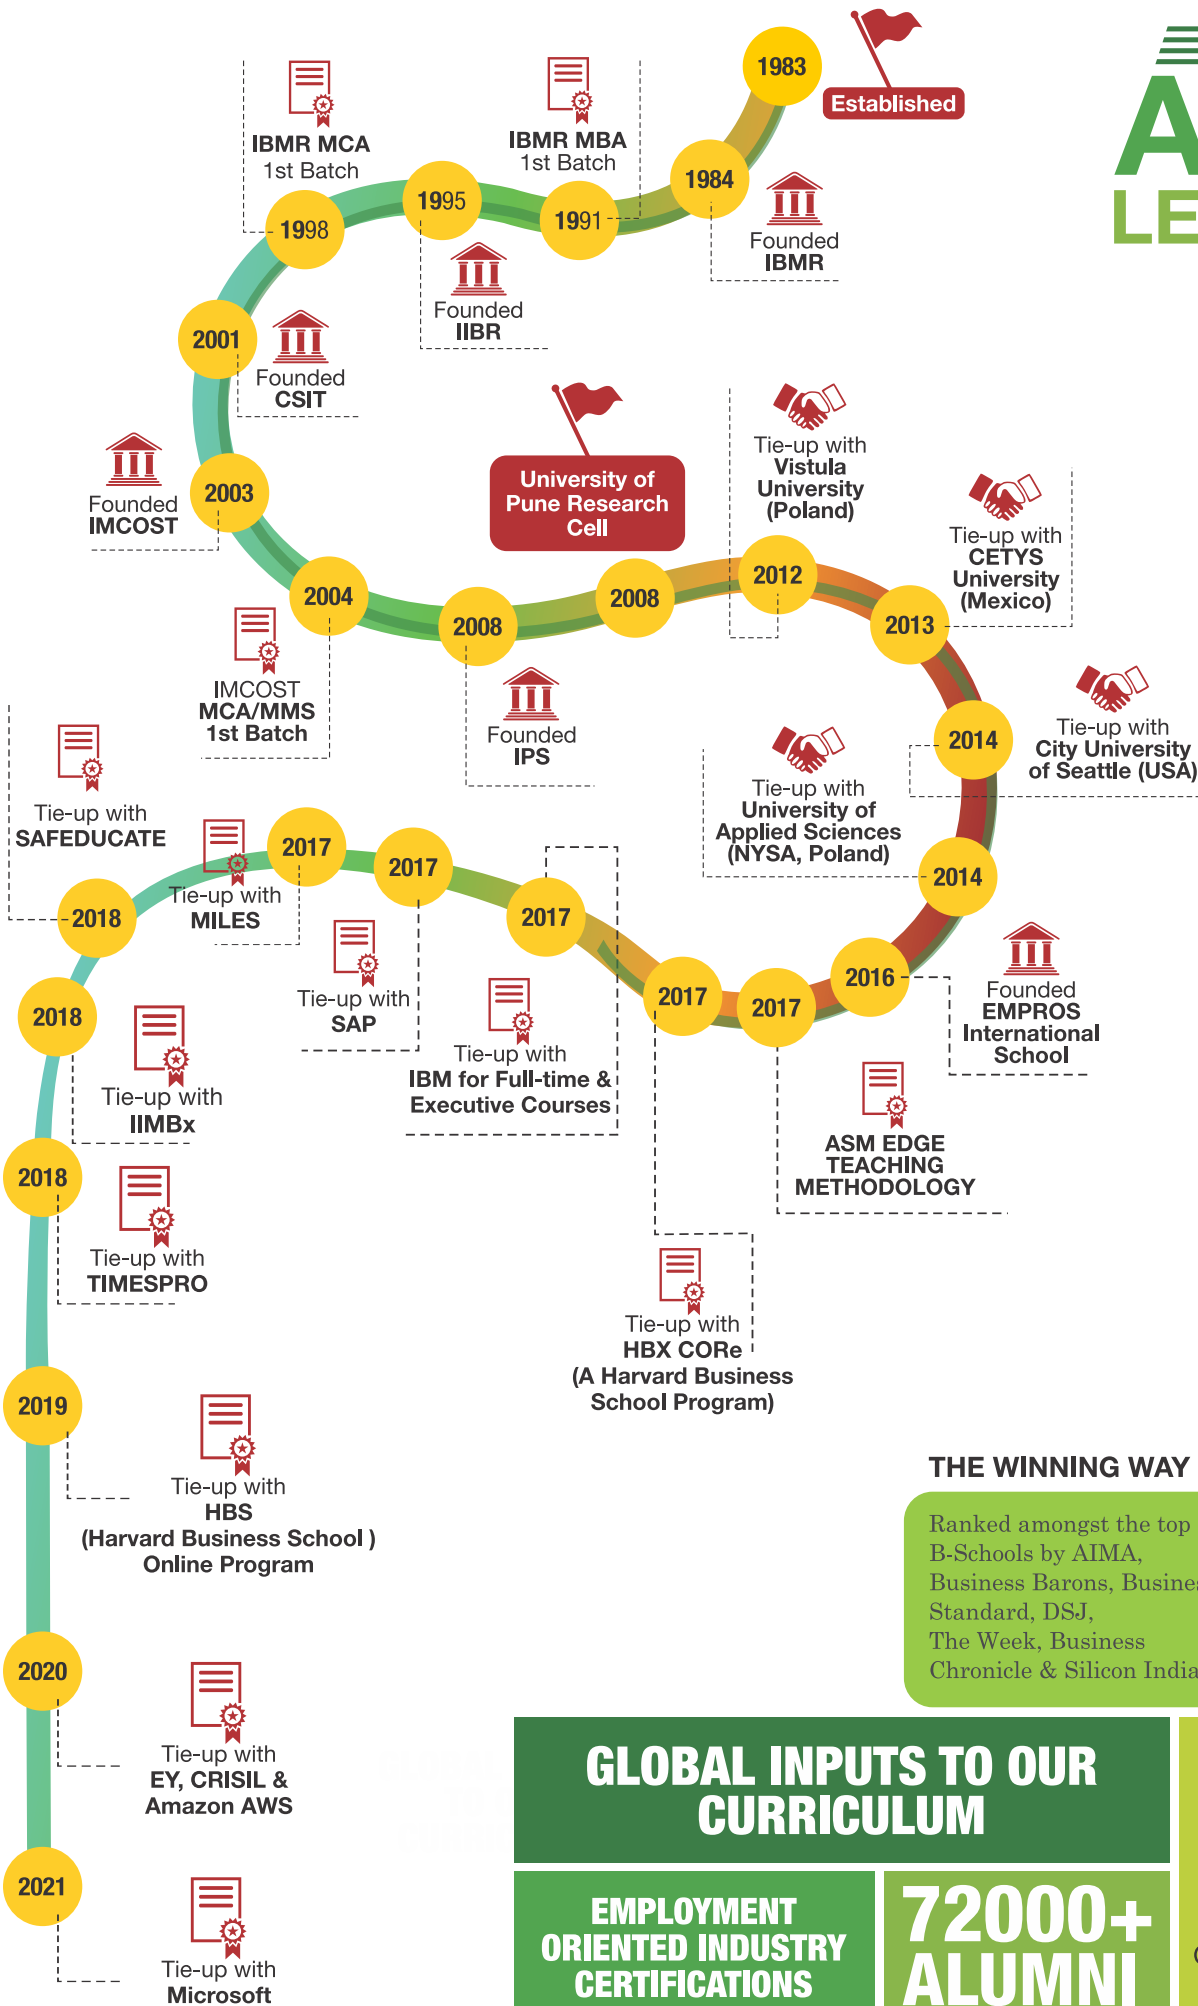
1983
Established

1984
Founded
IBMR

1991
IBMR MBA
1st Batch

1995
Founded
IIBR

1998
IBMR MCA
1st Batch

2001
Founded
CSIT

2003
Founded
IMCOST

2004
IMCOST
MCA/MMS
1st Batch

2008
Founded
IPS

2008
University of Pune Research Cell

2012
Tie-up with
Vistula
University
(Poland)

2013
Tie-up with
CETYS
University
(Mexico)

2014
Tie-up with
City University
of Seattle (USA)

2014
Tie-up with
University of
Applied Sciences
(NYSA, Poland)

2016
Founded
EMPROS
International
School

2017
ASM EDGE
TEACHING
METHODOLOGY

2017
Tie-up with
HBX CORe
(A Harvard Business
School Program)

2017
Tie-up with
IBM for Full-time &
Executive Courses

2017
Tie-up with
SAP

2017
Tie-up with
MILES

2018
Tie-up with
SAFEDUCATE

2018
Tie-up with
IIMBx

2018
Tie-up with
TIMESPRO

2019
Tie-up with
HBS
(Harvard Business School )
Online Program

2020
Tie-up with
EY, CRISIL &
Amazon AWS

2021
Tie-up with
Microsoft

A
LE

THE WINNING WAY
Ranked amongst the top B-Schools by AIMA, Business Barons, Busine Standard, DSJ, The Week, Business Chronicle & Silicon India

GLOBAL INPUTS TO OUR CURRICULUM

EMPLOYMENT ORIENTED INDUSTRY CERTIFICATIONS

72000+ ALUMNI